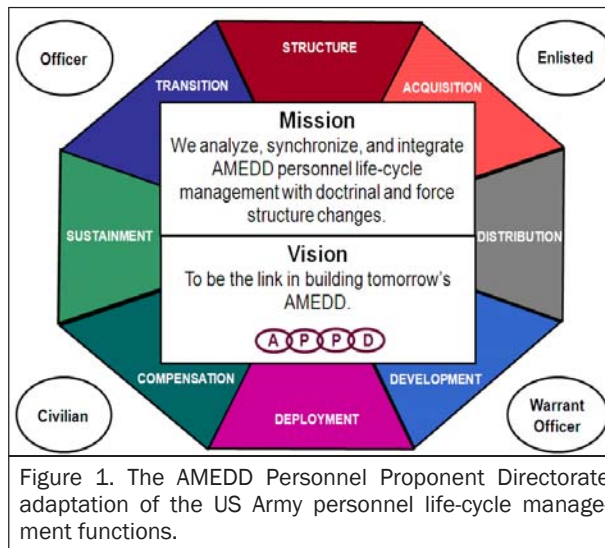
Officer

Enlisted

STRUCTURE

TRANSITION

ACQUISITION

Mission

We analyze, synchronize, and integrate AMEDD personnel life-cycle management with doctrinal and force structure changes.

SUSTAINMENT

DISTRIBUTION

Vision

To be the link in building tomorrow's AMEDD.

A P P D

COMPENSATION

DEVELOPMENT

Civilian

DEPLOYMENT

Warrant Officer

Figure 1. The AMEDD Personnel Proponent Directorate adaptation of the US Army personnel life-cycle management functions.